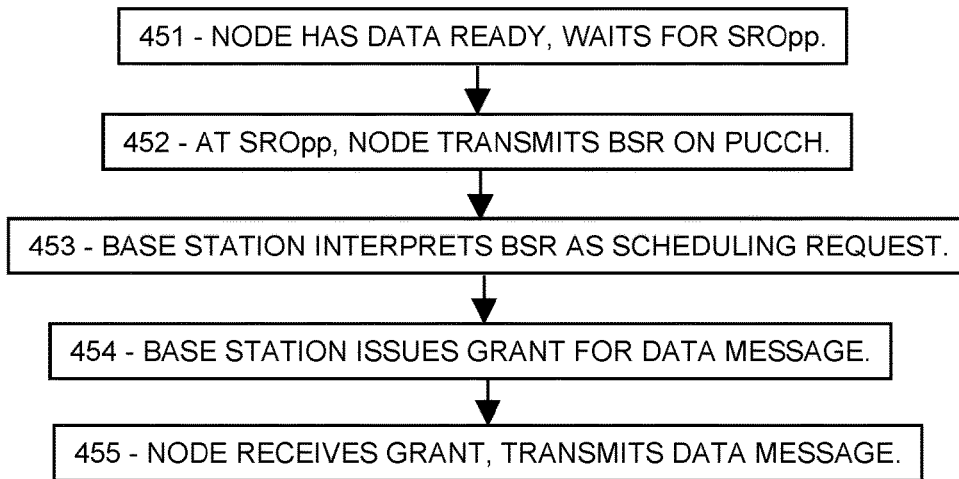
451 - NODE HAS DATA READY, WAITS FOR SROpp.

452 - AT SROpp, NODE TRANSMITS BSR ON PUCCH.

453 - BASE STATION INTERPRETS BSR AS SCHEDULING REQUEST.

454 - BASE STATION ISSUES GRANT FOR DATA MESSAGE.

455 - NODE RECEIVES GRANT, TRANSMITS DATA MESSAGE.